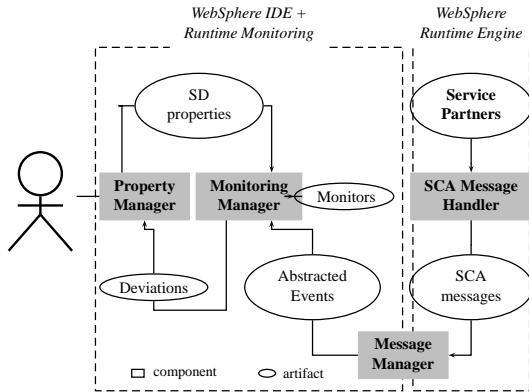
WebSphere IDE + Runtime Monitoring

WebSphere Runtime Engine

SD properties

Service Partners

Property Manager

Monitoring Manager

Monitors

SCA Message Handler

Deviations

Abstracted Events

SCA messages

Message Manager

component

artifact